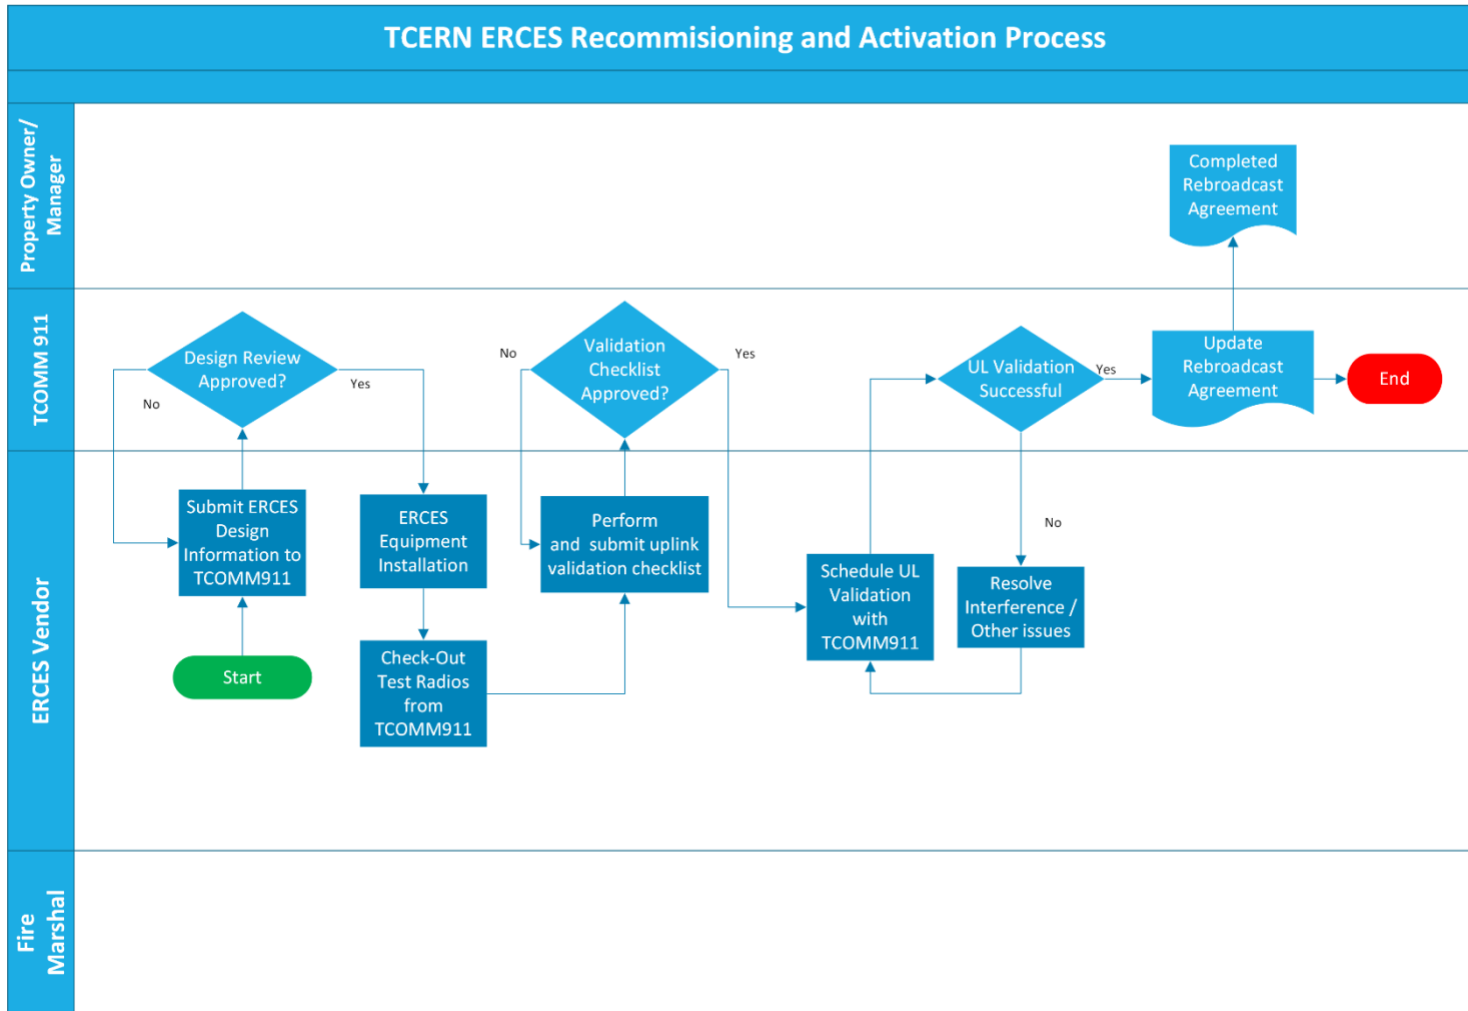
TCERN ERCES Recommisioning and Activation Process

Property Owner/ Manager

TCOMM 911

ERCES Vendor

Fire Marshal

Start

Submit ERCES Design Information to TCOMM911

Design Review Approved?

No

Yes

ERCES Equipment Installation

Check-Out Test Radios from TCOMM911

Perform and submit uplink validation checklist

Validation Checklist Approved?

No

Yes

Schedule UL Validation with TCOMM911

UL Validation Successful

Yes

No

Resolve Interference / Other issues

Update Rebroadcast Agreement

Completed Rebroadcast Agreement

End